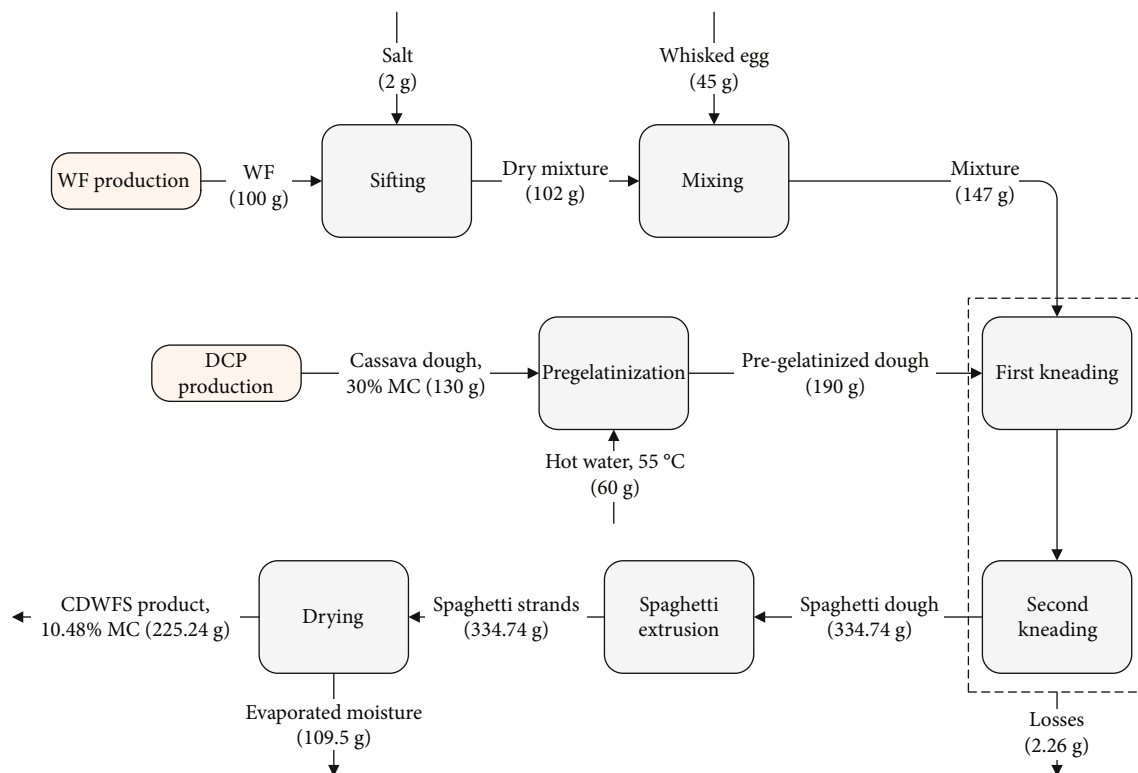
Salt
(2 g)

Whisked egg
(45 g)

WF production

WF
(100 g)

Sifting

Dry mixture
(102 g)

Mixing

Mixture
(147 g)

DCP production

Cassava dough, 30% MC (130 g)

Pregelatinization

Pre-gelatinized dough
(190 g)

First kneading

Hot water, 55 °C
(60 g)

CDWFS product, 10.48% MC (225.24 g)

Drying

Spaghetti strands
(334.74 g)

Spaghetti extrusion

Spaghetti dough
(334.74 g)

Second kneading

Evaporated moisture
(109.5 g)

Losses
(2.26 g)